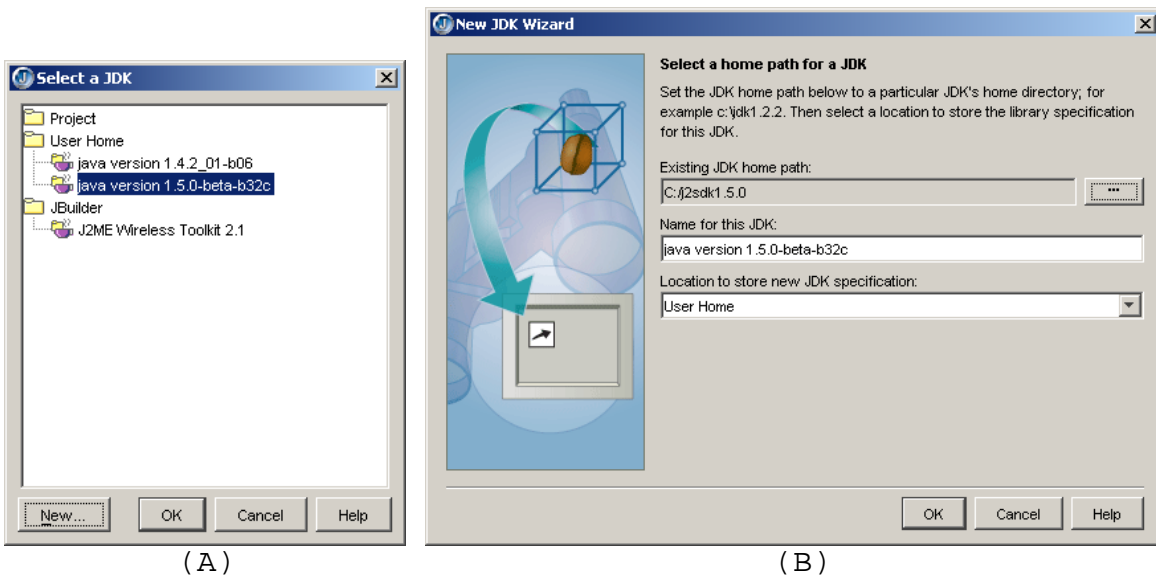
Select a JDK

Project
User Home
java version 1.4.2_01-b06
java version 1.5.0-beta-b32c
JBuilder
J2ME Wireless Toolkit 2.1

New... OK Cancel Help

(A)

New JDK Wizard

Select a home path for a JDK

Set the JDK home path below to a particular JDK's home directory; for example c:\jdk1.2.2. Then select a location to store the library specification for this JDK.

Existing JDK home path:
C:/j2sdk1.5.0
...
Name for this JDK:
java version 1.5.0-beta-b32c
Location to store new JDK specification:
User Home

OK Cancel Help

(B)